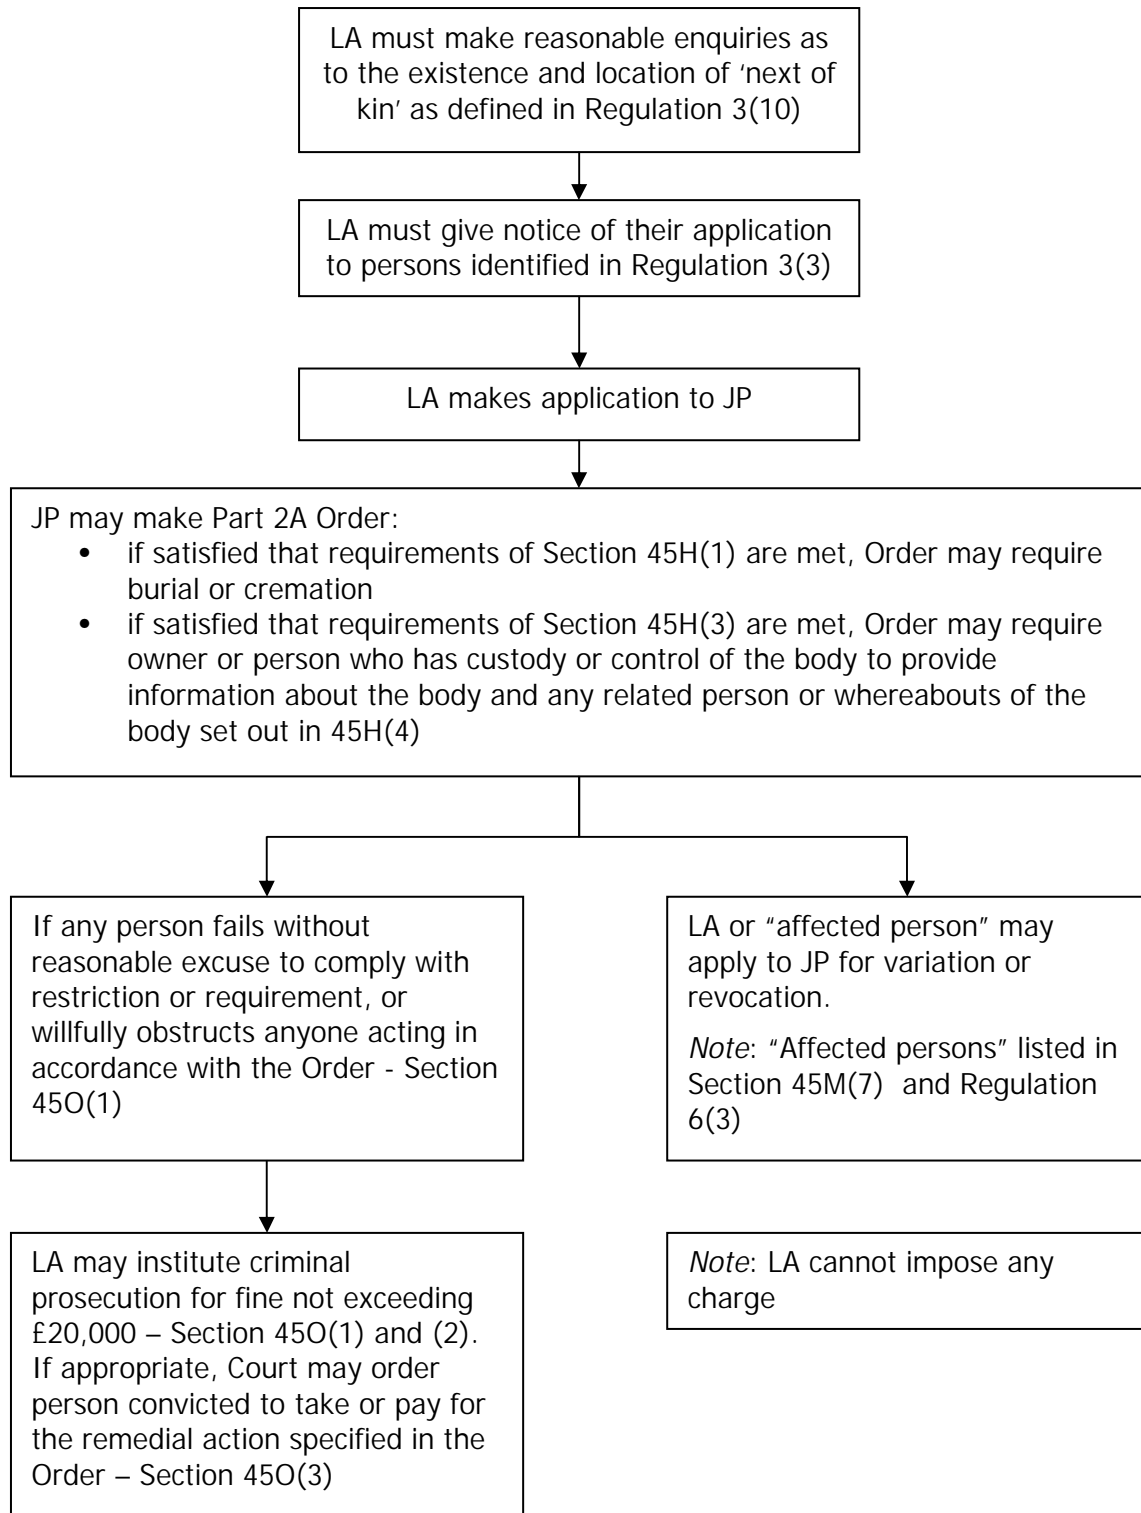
LA must make reasonable enquiries as to the existence and location of 'next of kin' as defined in Regulation 3(10)

LA must give notice of their application to persons identified in Regulation 3(3)

LA makes application to JP

JP may make Part 2A Order:
- if satisfied that requirements of Section 45H(1) are met, Order may require burial or cremation
- if satisfied that requirements of Section 45H(3) are met, Order may require owner or person who has custody or control of the body to provide information about the body and any related person or whereabouts of the body set out in 45H(4)

If any person fails without reasonable excuse to comply with restriction or requirement, or willfully obstructs anyone acting in accordance with the Order - Section 45O(1)

LA may institute criminal prosecution for fine not exceeding £20,000 – Section 45O(1) and (2). If appropriate, Court may order person convicted to take or pay for the remedial action specified in the Order – Section 45O(3)

LA or "affected person" may apply to JP for variation or revocation.

*Note*: "Affected persons" listed in Section 45M(7) and Regulation 6(3)

*Note*: LA cannot impose any charge